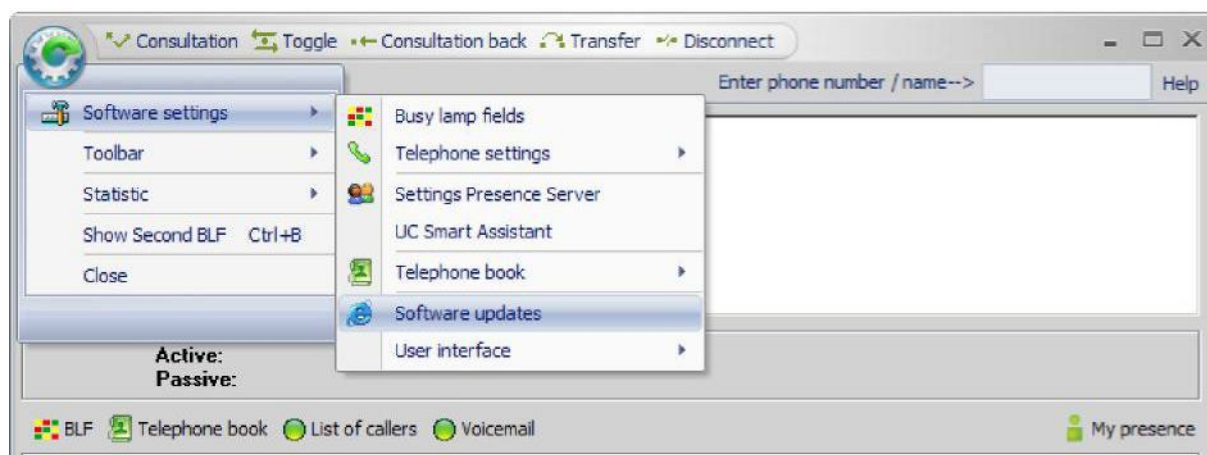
Consultation Toggle Consultation back Transfer Disconnect

Enter phone number / name--> Help

Software settings
Toolbar
Statistic
Show Second BLF Ctrl+B
Close

Busy lamp fields
Telephone settings
Settings Presence Server
UC Smart Assistant
Telephone book
Software updates
User interface

Active:
Passive:

BLF Telephone book List of callers Voicemail My presence